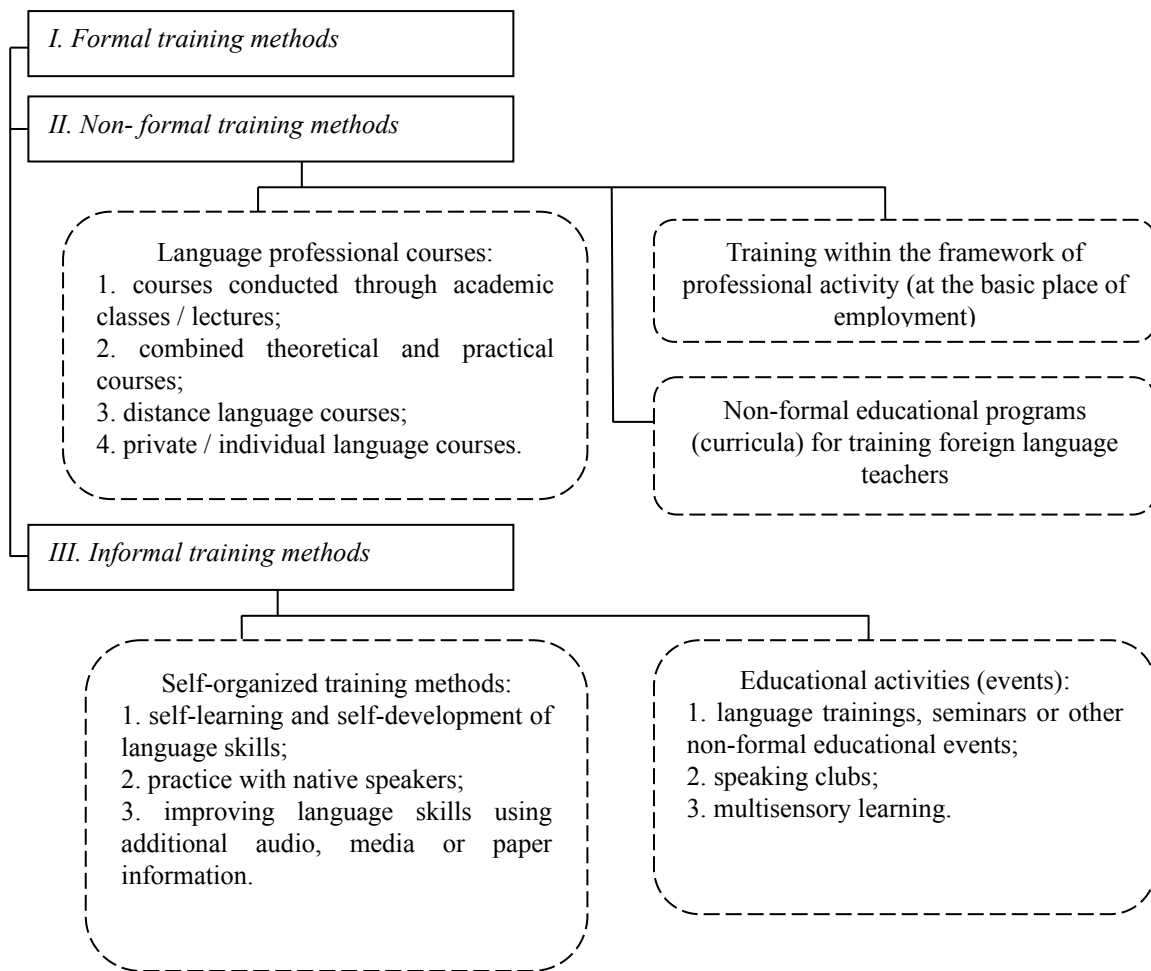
I. Formal training methods

II. Non- formal training methods

Language professional courses:
1. courses conducted through academic classes / lectures;
2. combined theoretical and practical courses;
3. distance language courses;
4. private / individual language courses.

Training within the framework of professional activity (at the basic place of employment)

Non-formal educational programs (curricula) for training foreign language teachers

III. Informal training methods

Self-organized training methods:
1. self-learning and self-development of language skills;
2. practice with native speakers;
3. improving language skills using additional audio, media or paper information.

Educational activities (events):
1. language trainings, seminars or other non-formal educational events;
2. speaking clubs;
3. multisensory learning.